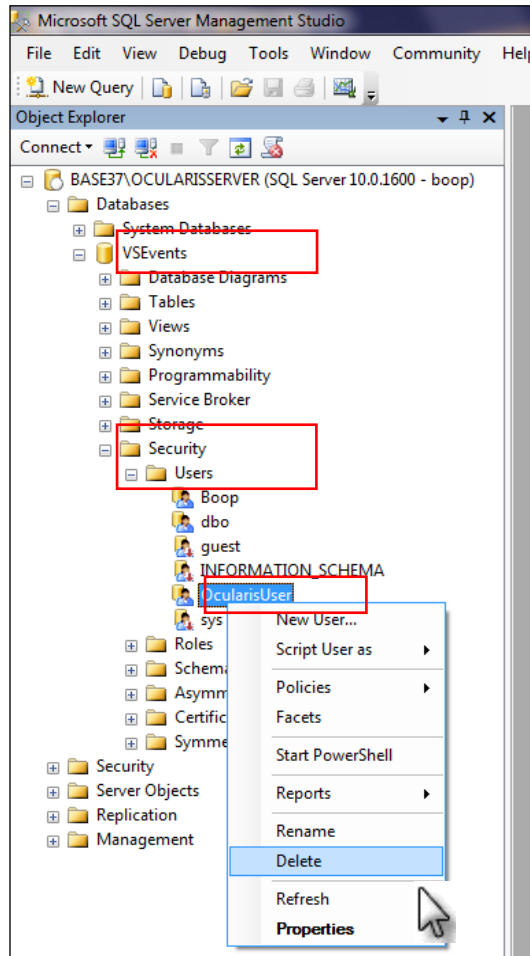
Microsoft SQL Server Management Studio

File Edit View Debug Tools Window Community Help

New Query

Object Explorer

Connect

BASE37\OCULARISSERVER (SQL Server 10.0.1600 - boop)
Databases
System Databases
VSEvents
Database Diagrams
Tables
Views
Synonyms
Programmability
Service Broker
Storage
Security
Users
Boop
dbo
guest
INFORMATION_SCHEMA
OcularisUser
sys
Roles
Schema
Asymm
Certific
Symme
Security
Server Objects
Replication
Management

New User...
Script User as
Policies
Facets
Start PowerShell
Reports
Rename
Delete
Refresh
Properties